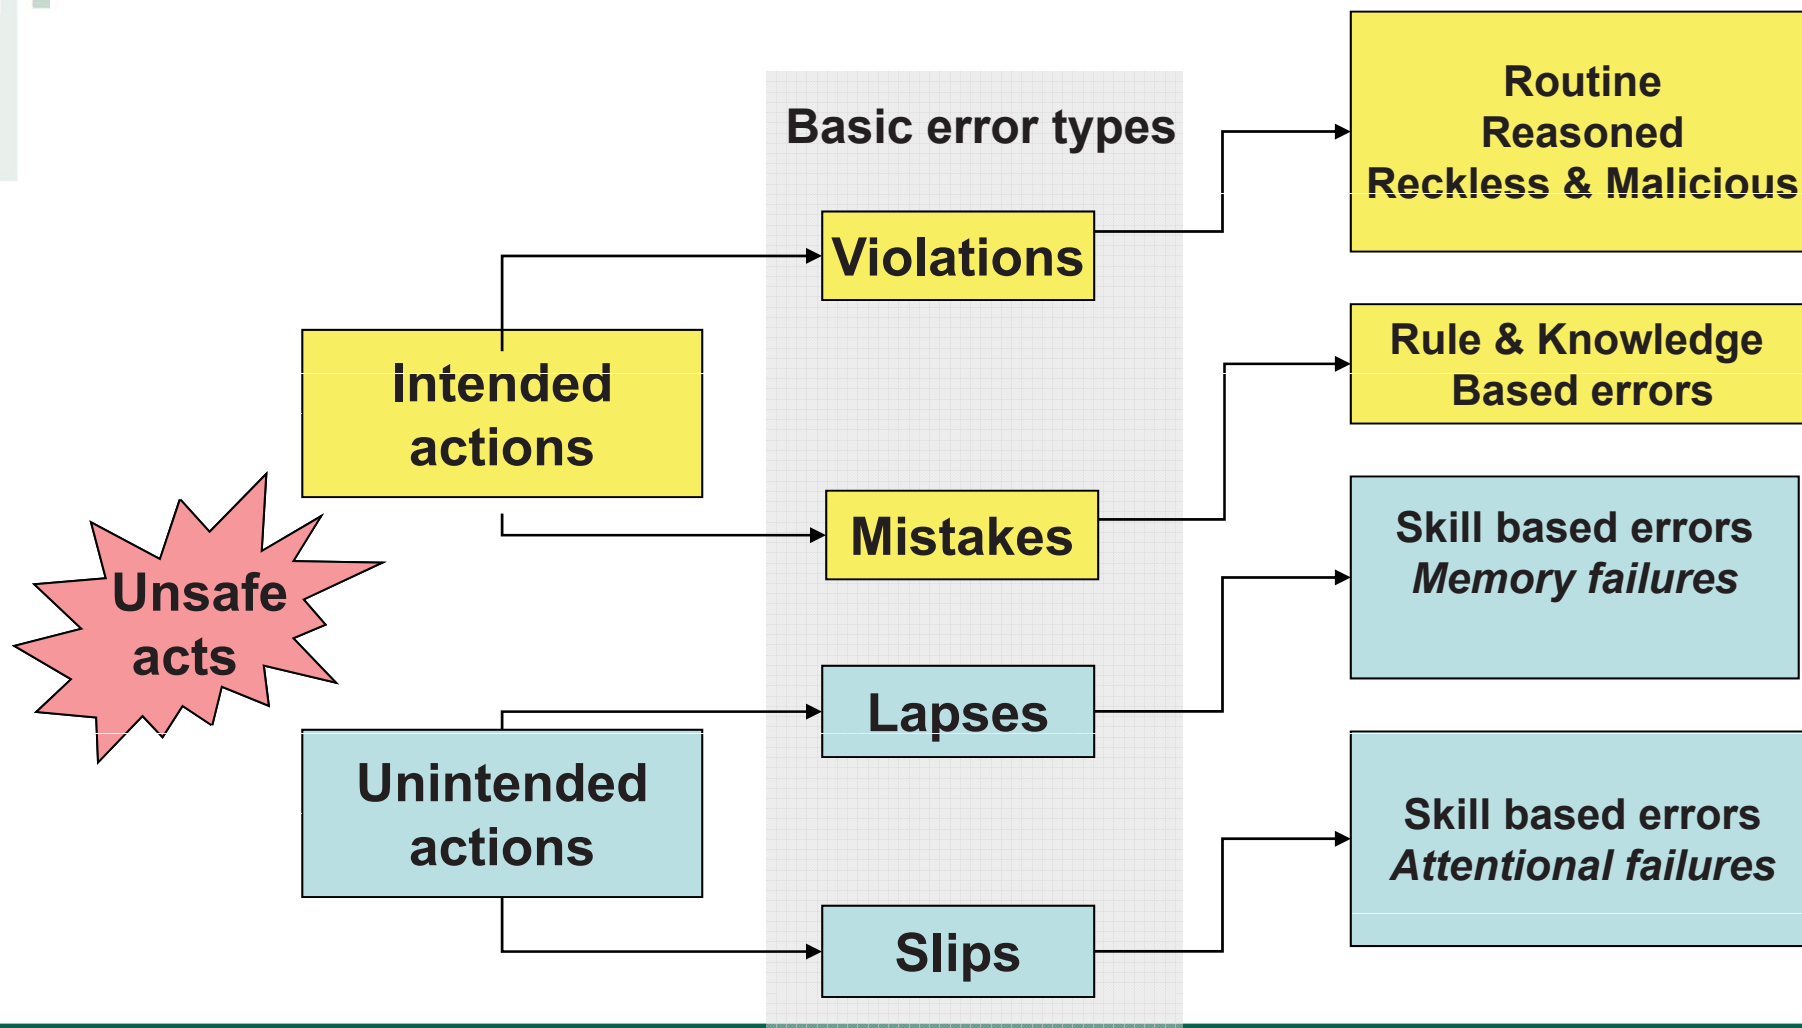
Basic error types

Unsafe acts

Intended actions

Unintended actions

Violations

Mistakes

Lapses

Slips

Routine
Reasoned
Reckless & Malicious

Rule & Knowledge Based errors

Skill based errors
*Memory failures*

Skill based errors
*Attentional failures*